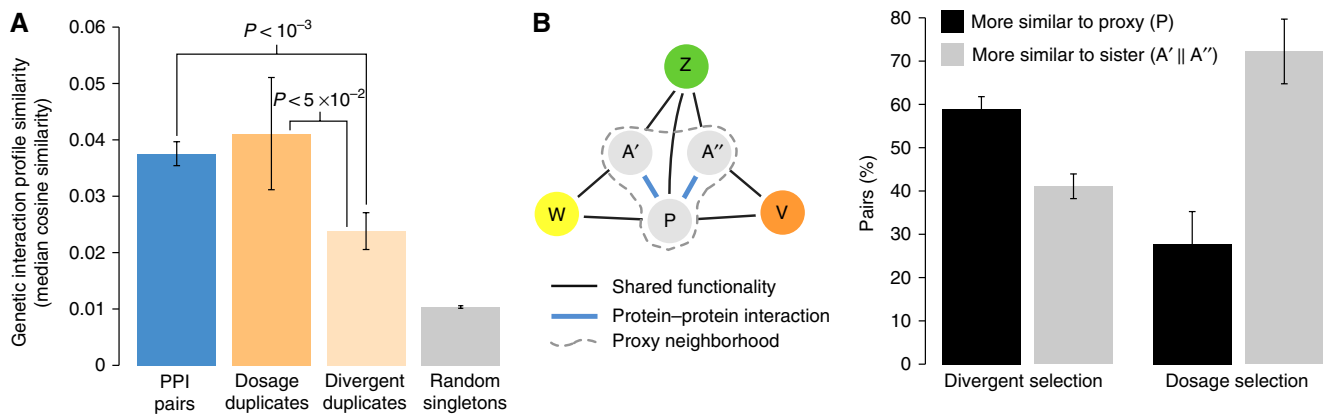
A

Genetic interaction profile similarity (median cosine similarity)

0.06
0.05
0.04
0.03
0.02
0.01
0

$P < 10^{-3}$

$P < 5 \times 10^{-2}$

PPI pairs

Dosage duplicates

Divergent duplicates

Random singletons

B

Z

A′

A′′

W

P

V

Shared functionality

Protein–protein interaction

Proxy neighborhood

More similar to proxy (P)

More similar to sister (A′ || A′′)

Pairs (%)

80
70
60
50
40
30
20
10
0

Divergent selection

Dosage selection